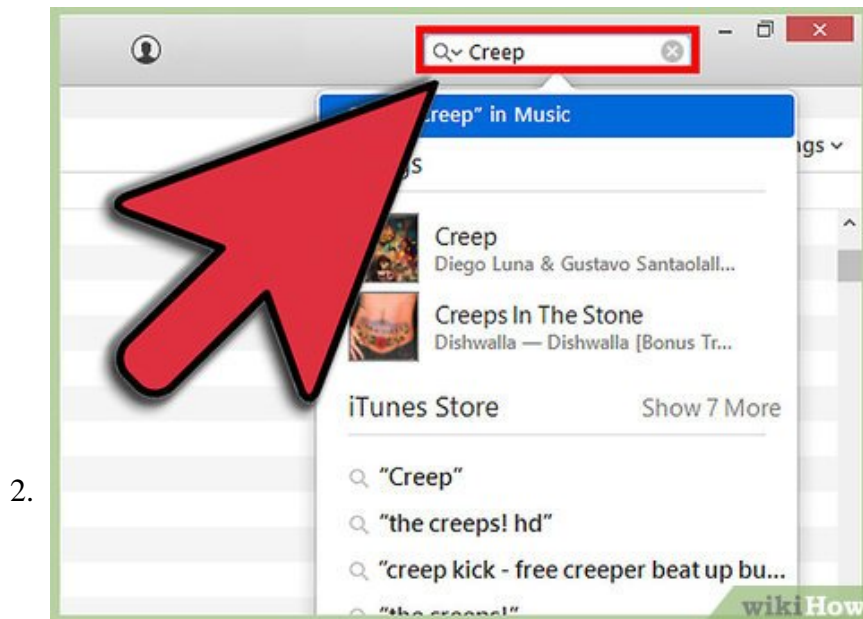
2.

Creep

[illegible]reep" in Music

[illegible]gs

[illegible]gs

Creep
Diego Luna & Gustavo Santaolall...

Creeps In The Stone
Dishwalla — Dishwalla [Bonus Tr...

iTunes Store Show 7 More

"Creep"
"the creeps! hd"
"creep kick - free creeper beat up bu...
"the creeps!"

wikiHow